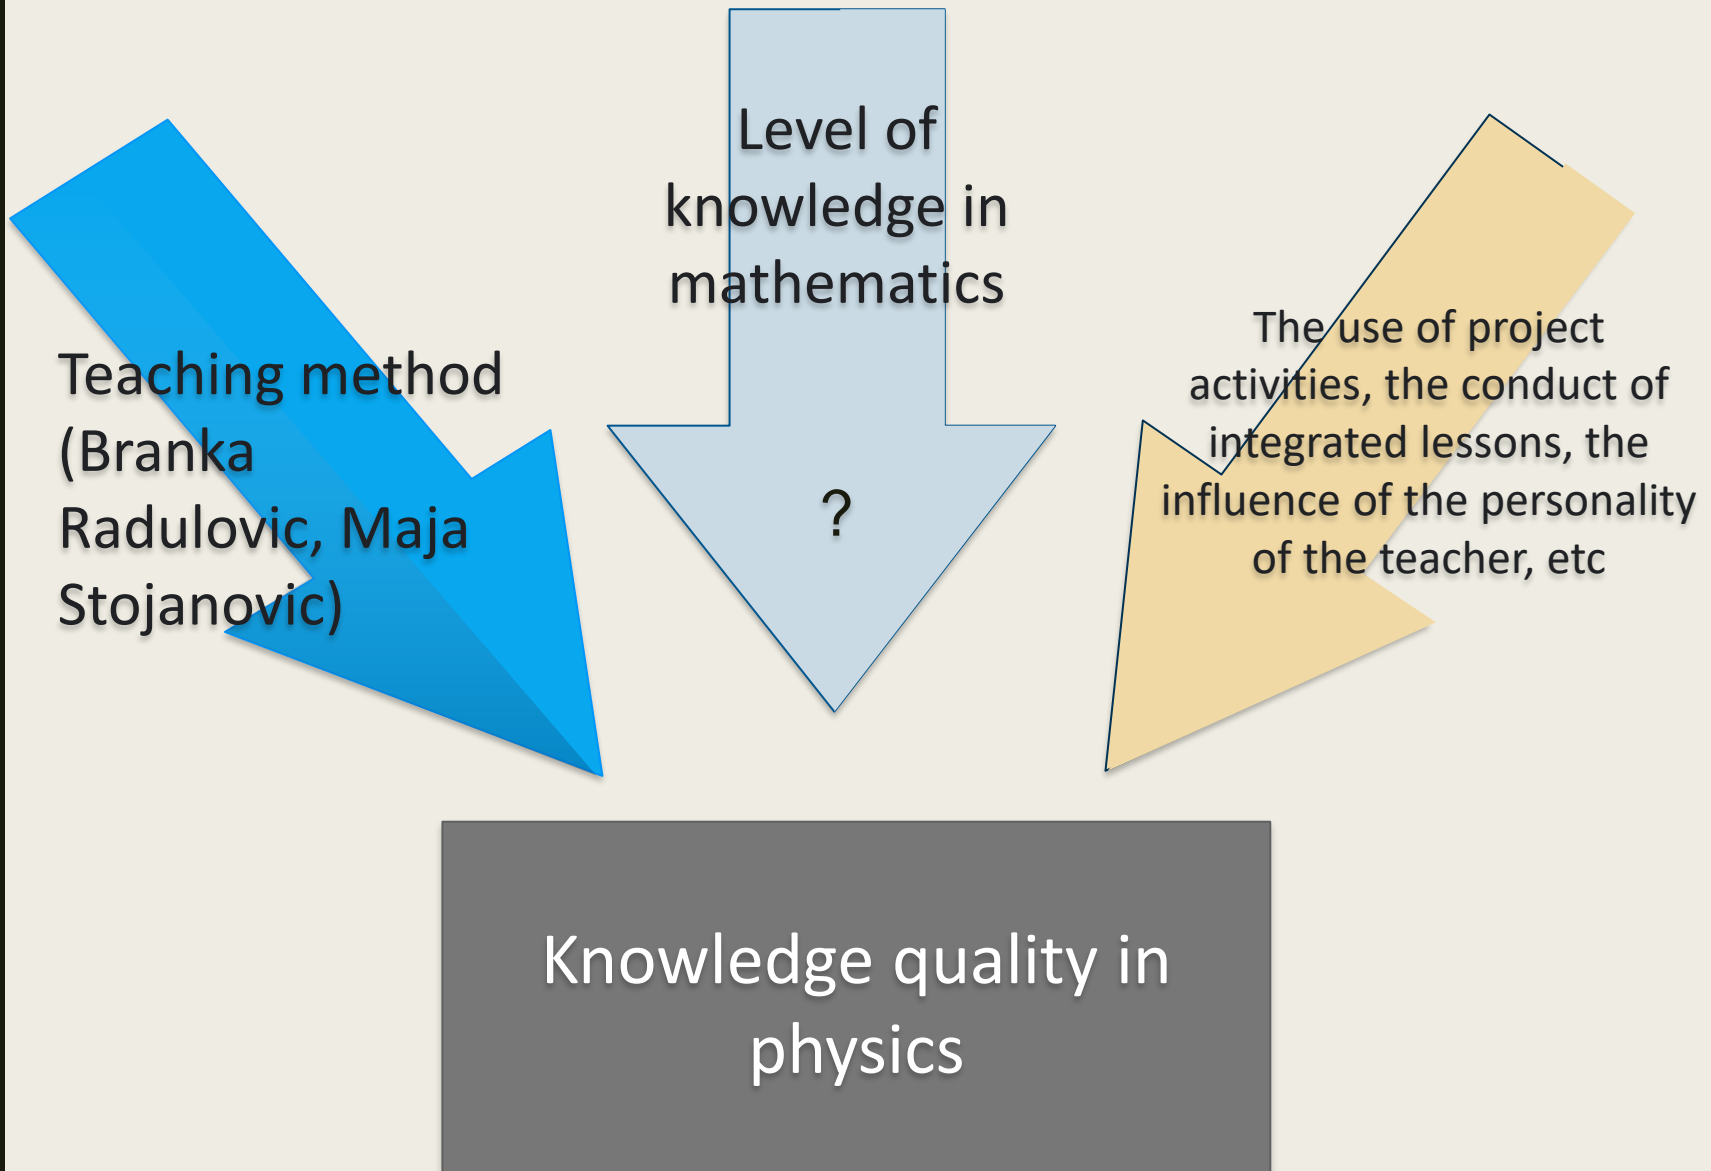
Level of knowledge in mathematics

?

Teaching method (Branka Radulovic, Maja Stojanovic)

The use of project activities, the conduct of integrated lessons, the influence of the personality of the teacher, etc

Knowledge quality in physics